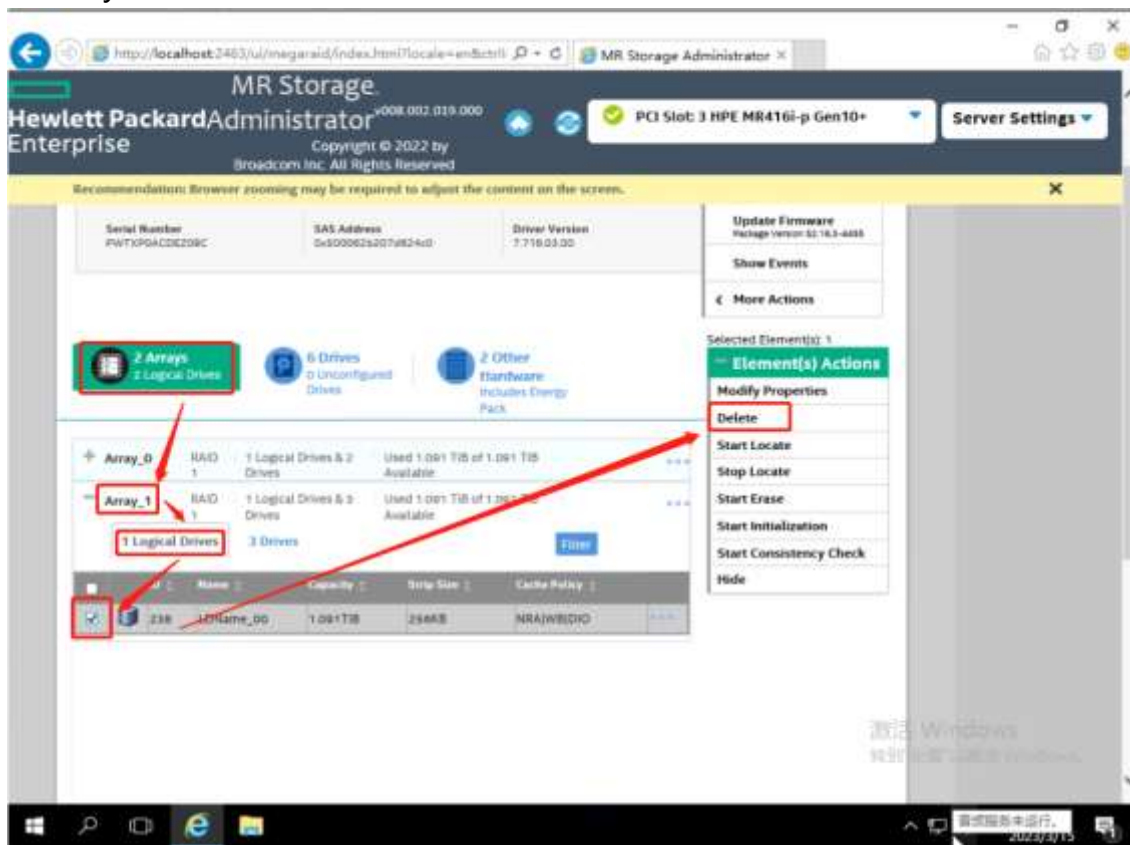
http://localhost:2463/ui/megaraid/index.html?locale=en&ctrl

MR Storage Administrator

Hewlett Packard Enterprise

MR Storage Administrator v008.002.019.000

Copyright © 2022 by Broadcom Inc. All Rights Reserved

PCI Slot: 3 HPE MR416i-p Gen10+

Server Settings

Recommendation: Browser zooming may be required to adjust the content on the screen.

Serial Number
PWTXP0ACDEZ0BC

SAS Address
0x500062b207d824c0

Driver Version
7.716.03.00

Update Firmware
Package Version 52.16.3-4455

Show Events

More Actions

Selected Element(s): 1

Element(s) Actions

Modify Properties

Delete

Start Locate

Stop Locate

Start Erase

Start Initialization

Start Consistency Check

Hide

2 Arrays
2 Logical Drives

6 Drives
0 Unconfigured Drives

2 Other Hardware
Includes Energy Pack

| Array_0 | RAID 1 | 1 Logical Drives & 2 Drives | Used 1.091 TiB of 1.091 TiB Available |
|---|---|---|---|
| Array_1 | RAID 1 | 1 Logical Drives & 3 Drives | Used 1.091 TiB of 1.091 TiB Available |

1 Logical Drives

3 Drives

Filter

| | ID | Name | Capacity | Strip Size | Cache Policy |
|---|---|---|---|---|---|
| ☑ | 238 | LDName_00 | 1.091TiB | 256KB | NRA|WB|DIO |

激活 Windows
转到"设置"以激活 Windows。

2023/3/15